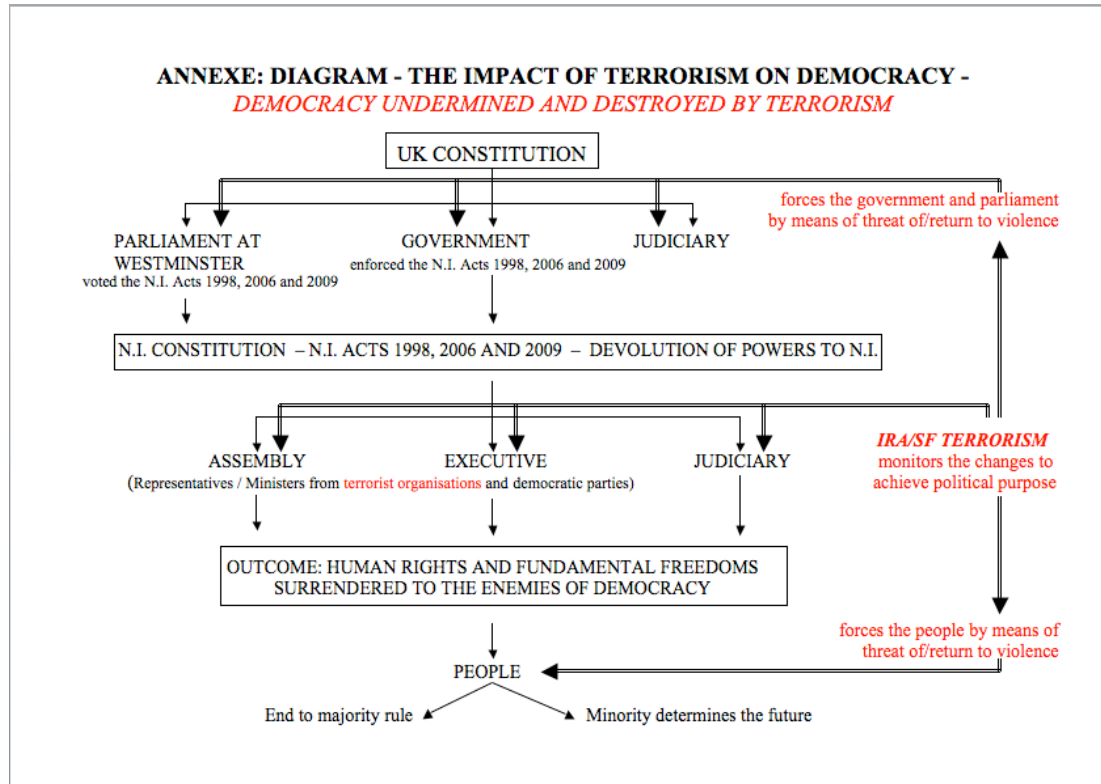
ANNEXE: DIAGRAM - THE IMPACT OF TERRORISM ON DEMOCRACY -
DEMOCRACY UNDERMINED AND DESTROYED BY TERRORISM

UK CONSTITUTION

forces the government and parliament by means of threat of/return to violence

PARLIAMENT AT WESTMINSTER
voted the N.I. Acts 1998, 2006 and 2009

GOVERNMENT
enforced the N.I. Acts 1998, 2006 and 2009

JUDICIARY

N.I. CONSTITUTION – N.I. ACTS 1998, 2006 AND 2009 – DEVOLUTION OF POWERS TO N.I.

ASSEMBLY

EXECUTIVE

JUDICIARY

(Representatives / Ministers from terrorist organisations and democratic parties)

IRA/SF TERRORISM
monitors the changes to achieve political purpose

OUTCOME: HUMAN RIGHTS AND FUNDAMENTAL FREEDOMS SURRENDERED TO THE ENEMIES OF DEMOCRACY

forces the people by means of threat of/return to violence

PEOPLE

End to majority rule

Minority determines the future